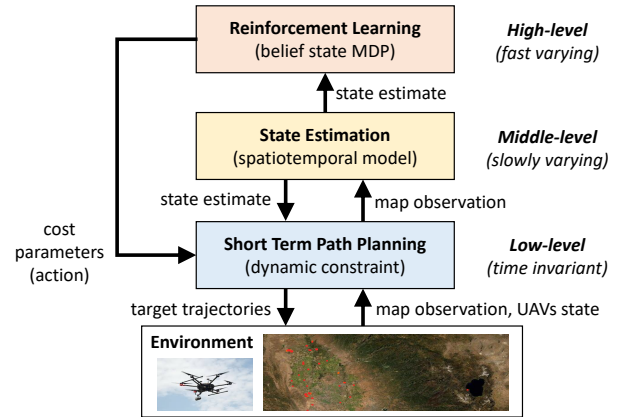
Reinforcement Learning
(belief state MDP)

High-level
(fast varying)

state estimate

State Estimation
(spatiotemporal model)

Middle-level
(slowly varying)

state estimate

map observation

cost parameters (action)

Short Term Path Planning
(dynamic constraint)

Low-level
(time invariant)

target trajectories

map observation, UAVs state

Environment